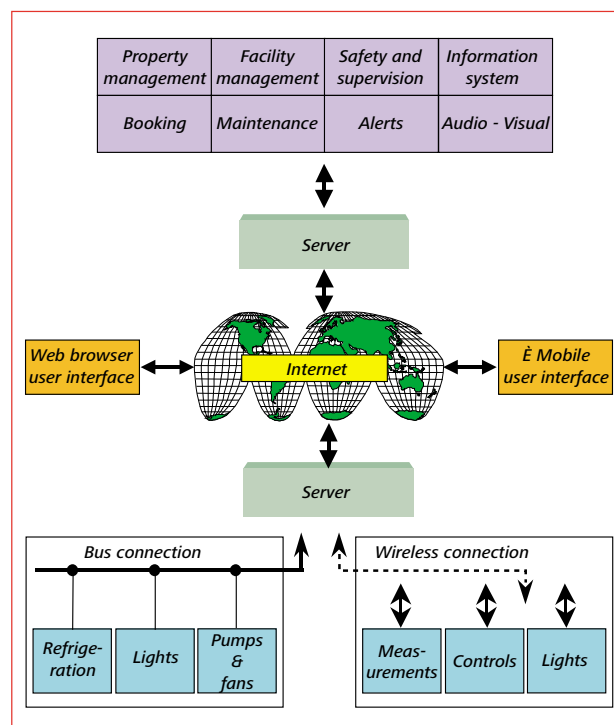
| Property management | Facility management | Safety and supervision | Information system |
|---|---|---|---|
| Booking | Maintenance | Alerts | Audio - Visual |

Server

Web browser user interface

Internet

È Mobile user interface

Server

Bus connection

Refrigeration

Lights

Pumps & fans

Wireless connection

Measurements

Controls

Lights